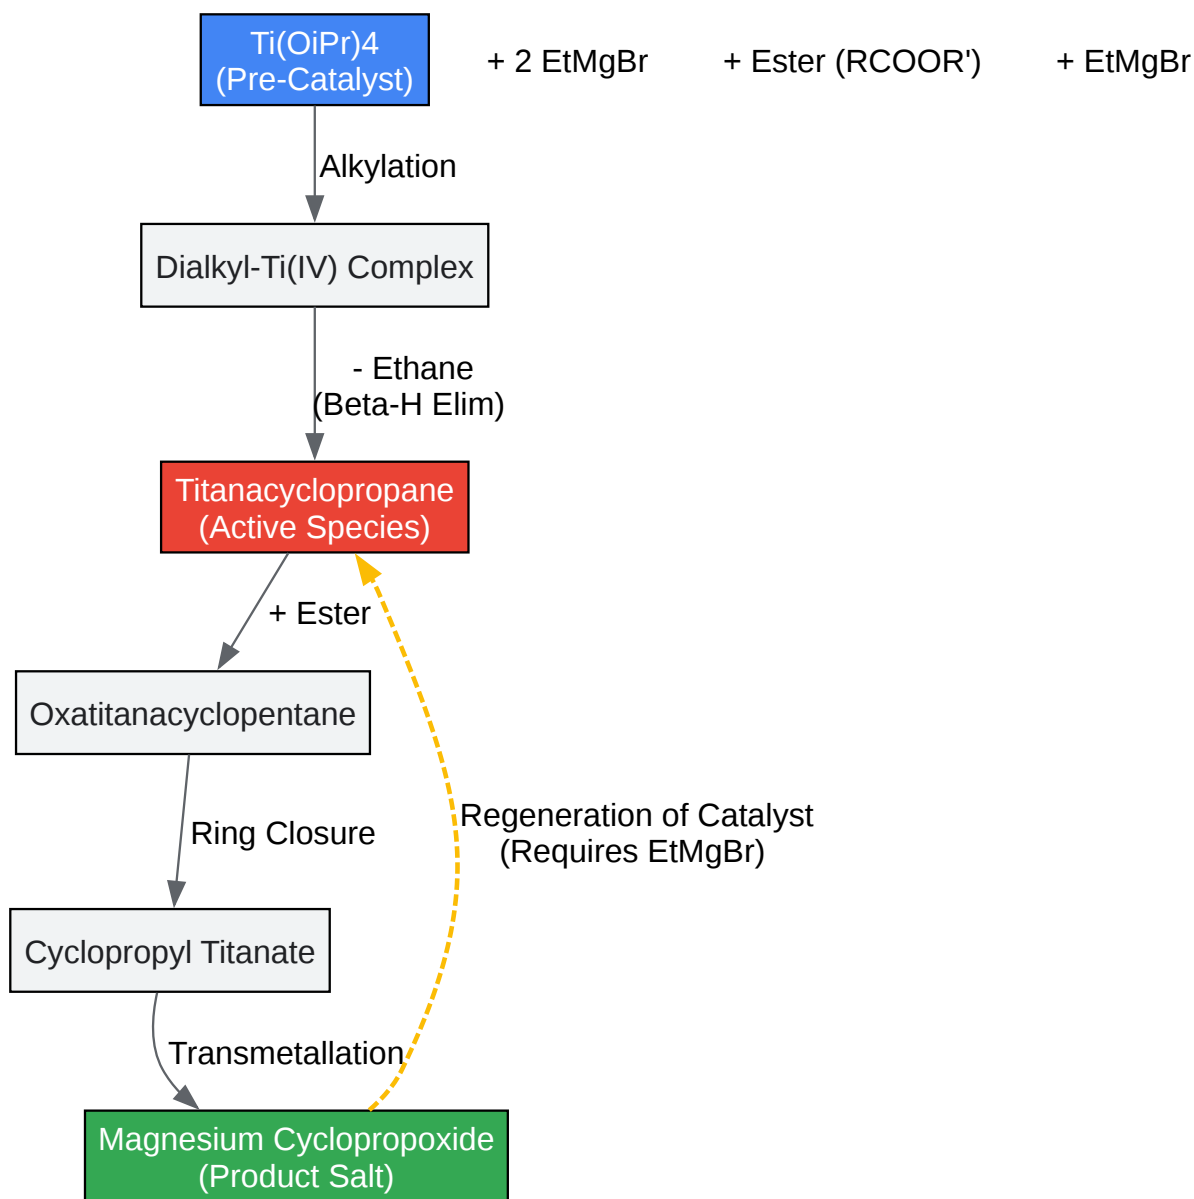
Ti(OiPr)4
(Pre-Catalyst)

+ 2 EtMgBr

+ Ester (RCOOR')

+ EtMgBr

Alkylation

Dialkyl-Ti(IV) Complex

- Ethane
(Beta-H Elim)

Titanacyclopropane
(Active Species)

+ Ester

Oxatitanacyclopentane

Ring Closure

Regeneration of Catalyst
(Requires EtMgBr)

Cyclopropyl Titanate

Transmetallation

Magnesium Cyclopropoxide
(Product Salt)